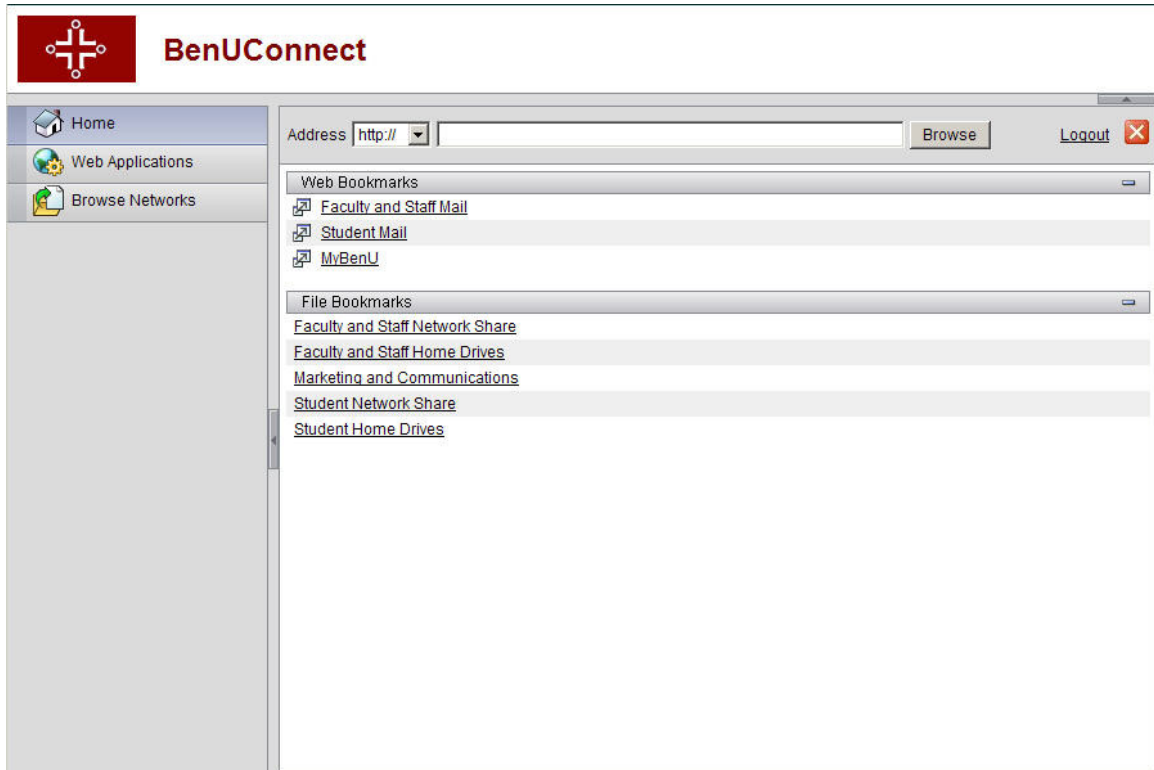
BenUConnect

Home
Web Applications
Browse Networks

Address http:// Browse Logout

Web Bookmarks
Faculty and Staff Mail
Student Mail
MyBenU

File Bookmarks
Faculty and Staff Network Share
Faculty and Staff Home Drives
Marketing and Communications
Student Network Share
Student Home Drives